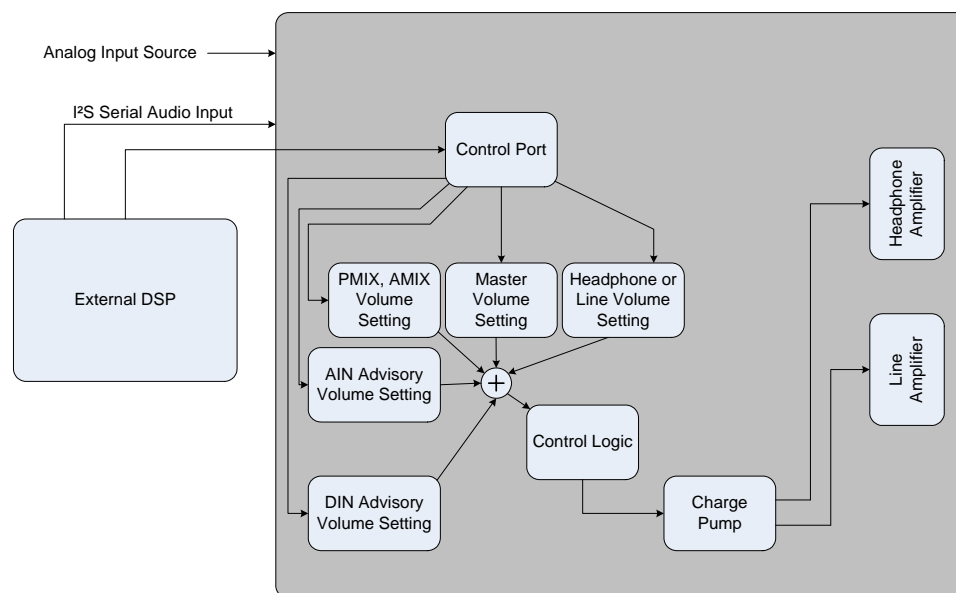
Analog Input Source

I²S Serial Audio Input

Control Port

External DSP

PMIX, AMIX Volume Setting

Master Volume Setting

Headphone or Line Volume Setting

AIN Advisory Volume Setting

+

Control Logic

DIN Advisory Volume Setting

Charge Pump

Headphone Amplifier

Line Amplifier